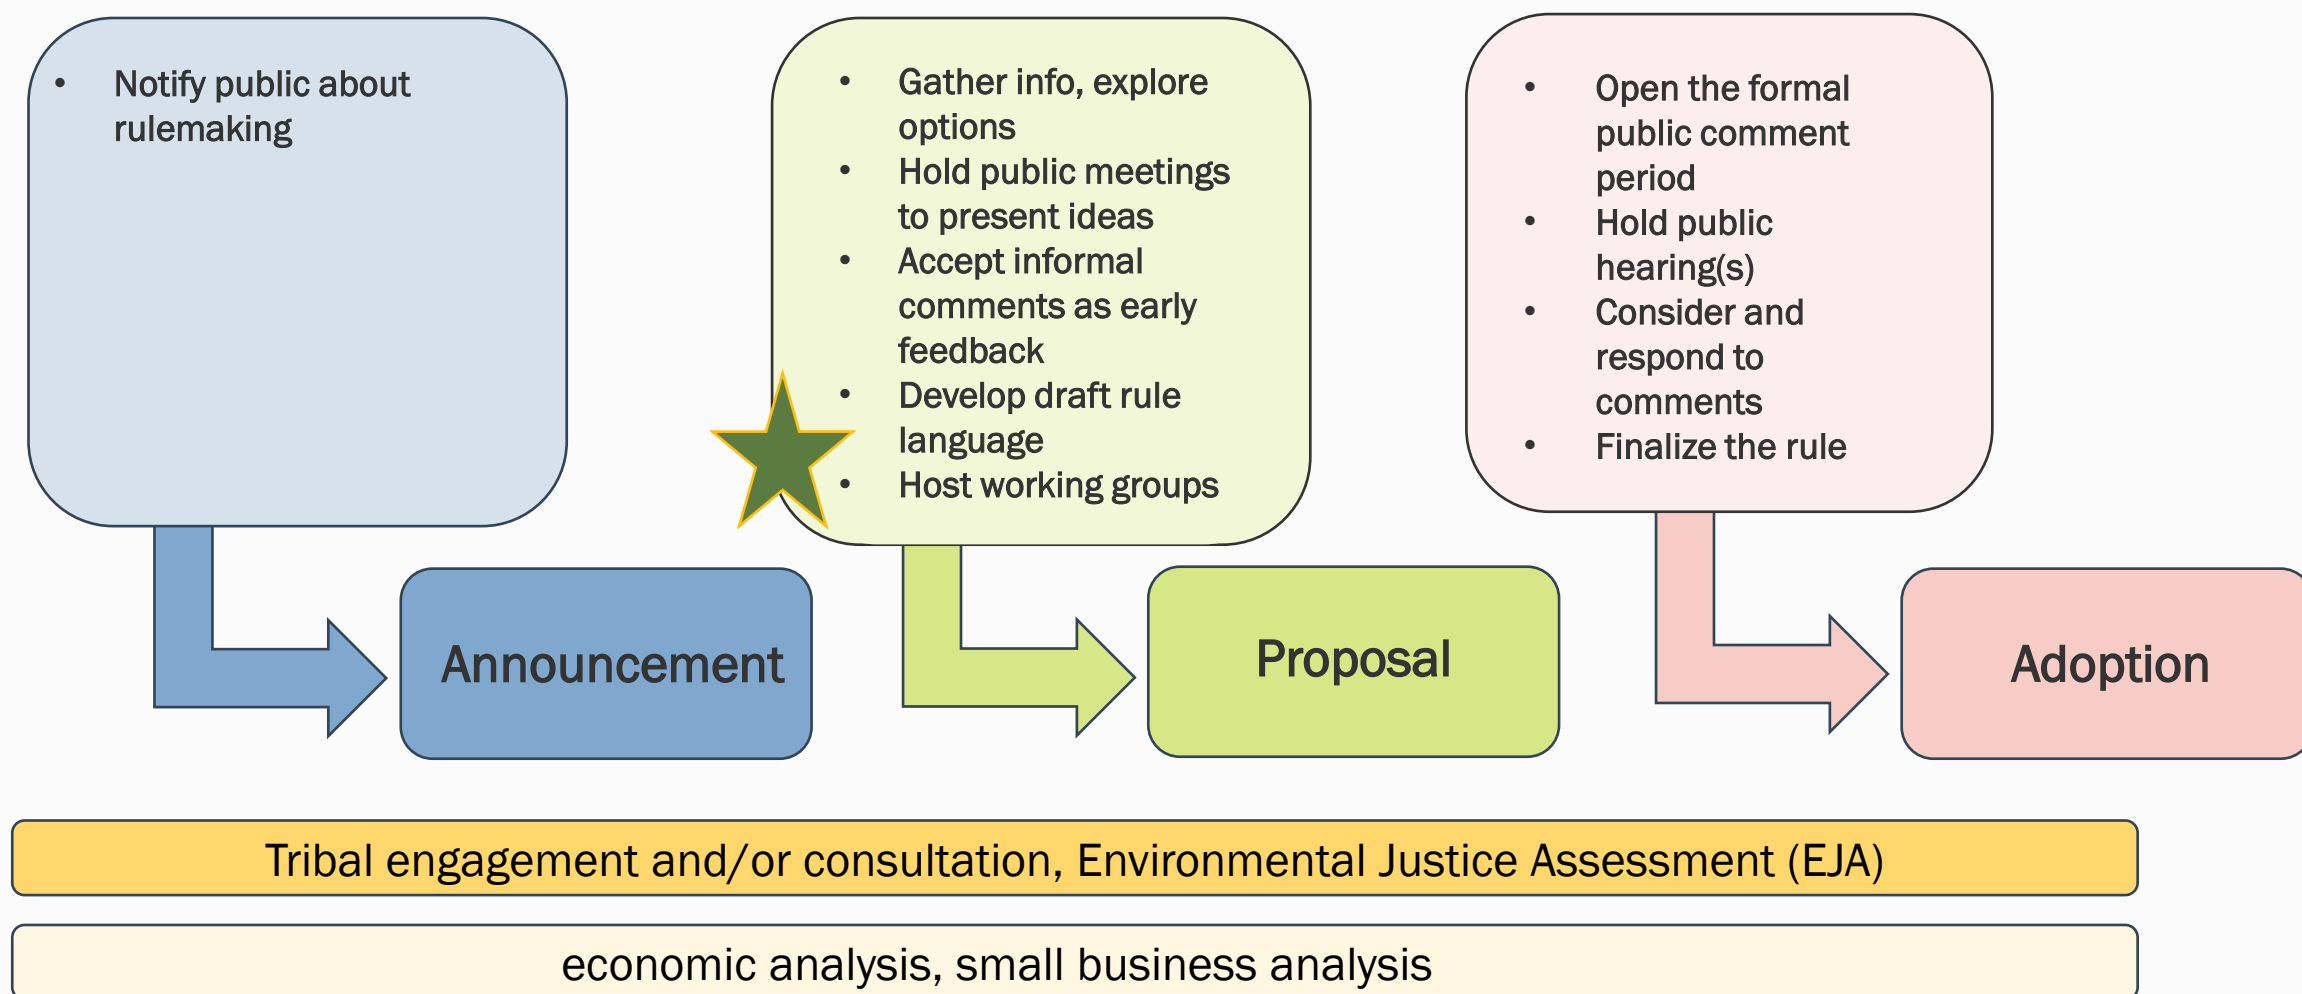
- Notify public about rulemaking

Announcement

- Gather info, explore options
- Hold public meetings to present ideas
- Accept informal comments as early feedback
- Develop draft rule language
- Host working groups

Proposal

- Open the formal public comment period
- Hold public hearing(s)
- Consider and respond to comments
- Finalize the rule

Adoption

Tribal engagement and/or consultation, Environmental Justice Assessment (EJA)

economic analysis, small business analysis